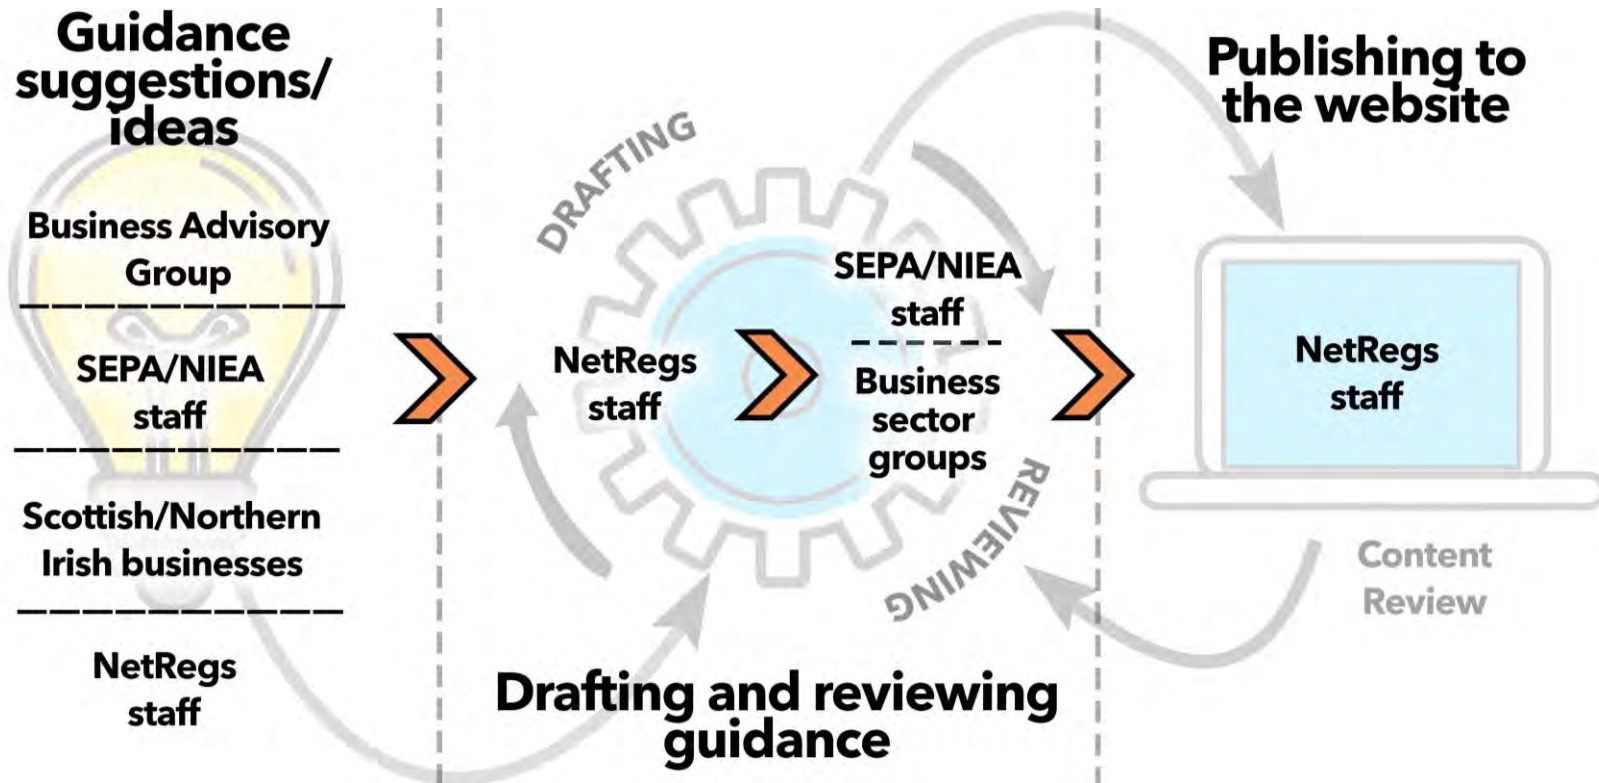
Guidance suggestions/ ideas

Business Advisory Group

SEPA/NIEA staff

Scottish/Northern Irish businesses

NetRegs staff

DRAFTING

NetRegs staff

SEPA/NIEA staff

Business sector groups

REVIEWING

Drafting and reviewing guidance

Publishing to the website

NetRegs staff

Content Review